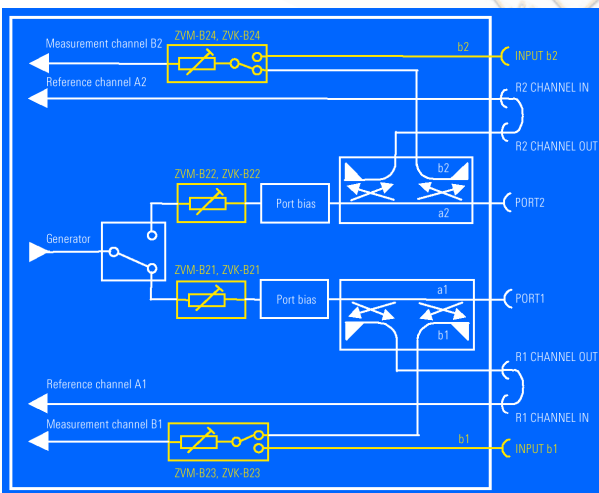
Measurement channel B2
ZVM-B24, ZVK-B24
b2
INPUT b2
Reference channel A2
R2 CHANNEL IN
R2 CHANNEL OUT
ZVM-B22, ZVK-B22
Port bias
b2
a2
PORT2
Generator
ZVM-B21, ZVK-B21
Port bias
a1
PORT1
b1
R1 CHANNEL OUT
Reference channel A1
R1 CHANNEL IN
Measurement channel B1
b1
INPUT b1
ZVM-B23, ZVK-B23